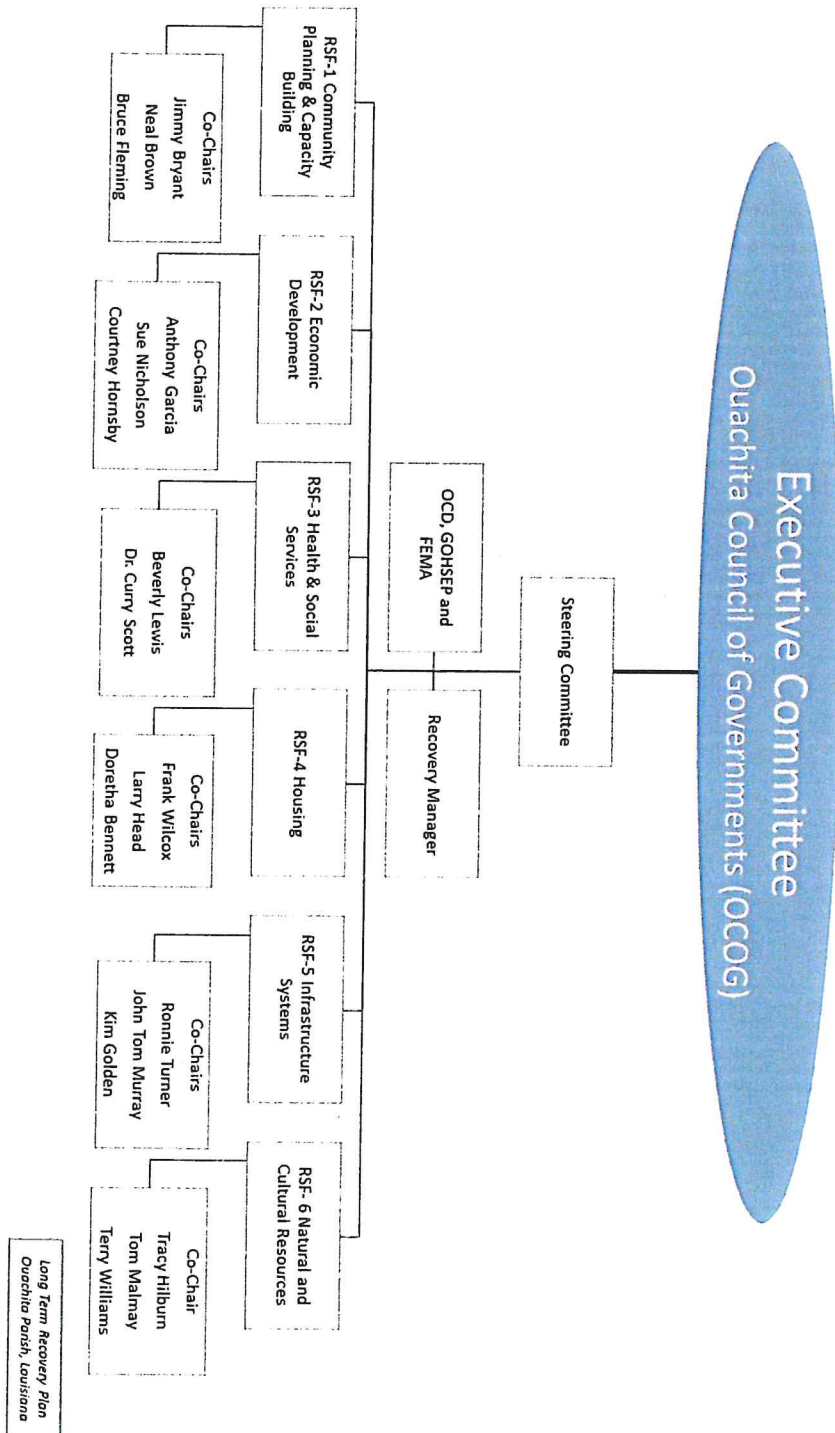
Executive Committee
Ouachita Council of Governments (OCOG)

Steering Committee

OCD, GOHSEP and FEMA

Recovery Manager

RSF-1 Community Planning & Capacity Building

Co-Chairs
Jimmy Bryant
Neal Brown
Bruce Fleming

RSF-2 Economic Development

Co-Chairs
Anthony Garcia
Sue Nicholson
Courtney Hornsby

RSF-3 Health & Social Services

Co-Chairs
Beverly Lewis
Dr. Curry Scott

RSF-4 Housing

Co-Chairs
Frank Wilcox
Larry Head
Doretha Bennett

RSF-5 Infrastructure Systems

Co-Chairs
Ronnie Turner
John Tom Murray
Kim Golden

RSF- 6 Natural and Cultural Resources

Co-Chair
Tracy Hilburn
Tom Malmay
Terry Williams

Long Term Recovery Plan
Ouachita Parish, Louisiana